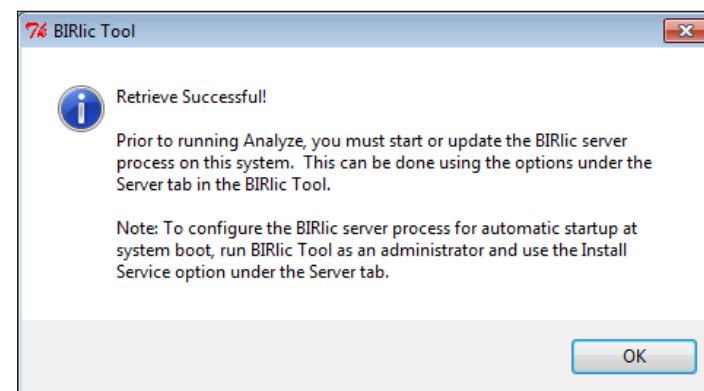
BIRlic Tool

Retrieve Successful!

Prior to running Analyze, you must start or update the BIRlic server process on this system. This can be done using the options under the Server tab in the BIRlic Tool.

Note: To configure the BIRlic server process for automatic startup at system boot, run BIRlic Tool as an administrator and use the Install Service option under the Server tab.

OK